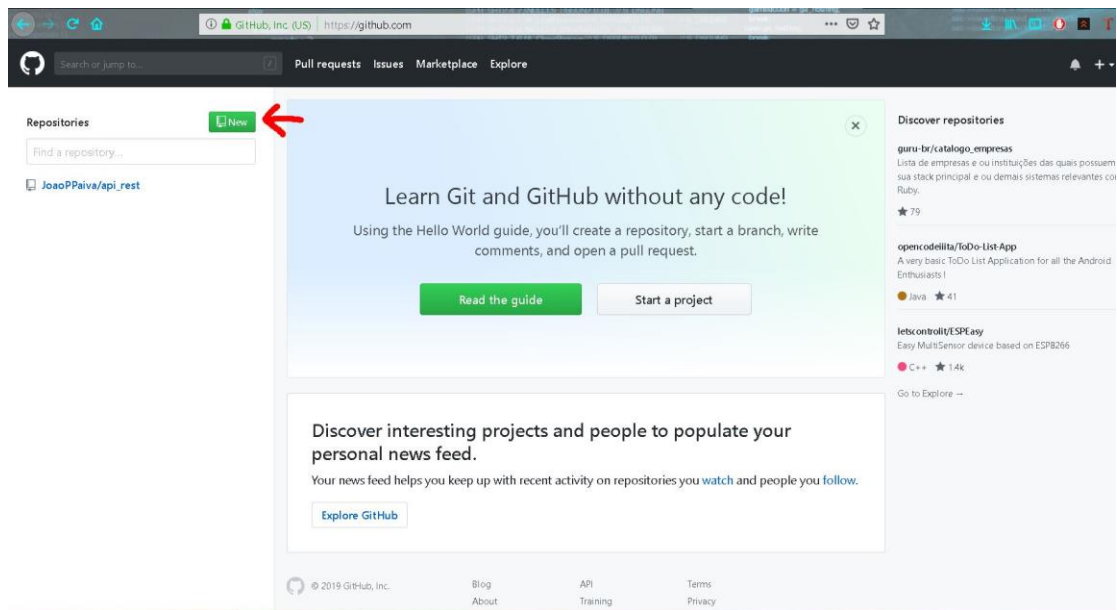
GitHub, Inc. (US) https://github.com

Search or jump to...

Pull requests Issues Marketplace Explore

Repositories

New

Find a repository...

JoaoPPaiva/api_rest

Learn Git and GitHub without any code!

Using the Hello World guide, you'll create a repository, start a branch, write comments, and open a pull request.

Read the guide

Start a project

Discover interesting projects and people to populate your personal news feed.

Your news feed helps you keep up with recent activity on repositories you watch and people you follow.

Explore GitHub

Discover repositories

guru-br/catalogo_empresas

Lista de empresas e ou instituições das quais possuem sua stack principal e ou demais sistemas relevantes co Ruby.

★ 79

opencodeiiita/ToDo-List-App

A very basic ToDo List Application for all the Android Enthusiasts !

Java ★ 41

letscontrolit/ESPEasy

Easy MultiSensor device based on ESP8266

C++ ★ 1.4k

Go to Explore →

© 2019 GitHub, Inc.

Blog

About

API

Training

Terms

Privacy